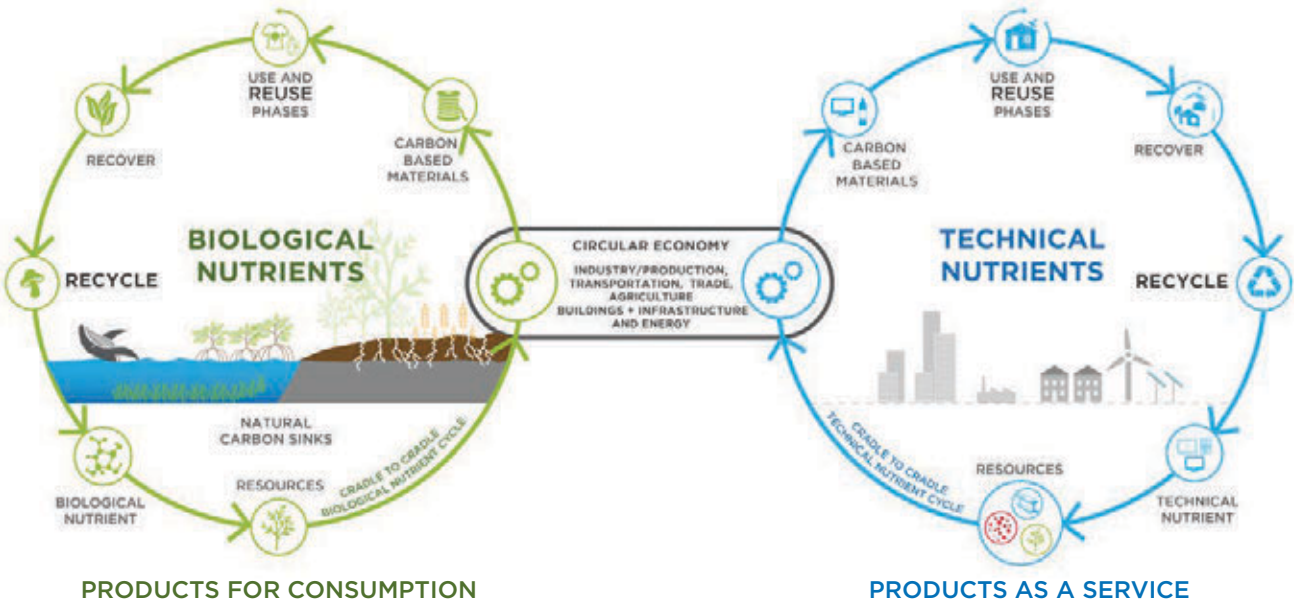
USE AND REUSE PHASES

CARBON BASED MATERIALS

RECOVER

BIOLOGICAL NUTRIENTS

RECYCLE

NATURAL CARBON SINKS

BIOLOGICAL NUTRIENT

RESOURCES

CRADLE TO CRADLE BIOLOGICAL NUTRIENT CYCLE

CIRCULAR ECONOMY

INDUSTRY/PRODUCTION, TRANSPORTATION, TRADE, AGRICULTURE BUILDINGS + INFRASTRUCTURE AND ENERGY

USE AND REUSE PHASES

CARBON BASED MATERIALS

RECOVER

TECHNICAL NUTRIENTS

RECYCLE

RESOURCES

CRADLE TO CRADLE TECHNICAL NUTRIENT CYCLE

TECHNICAL NUTRIENT

PRODUCTS FOR CONSUMPTION

PRODUCTS AS A SERVICE